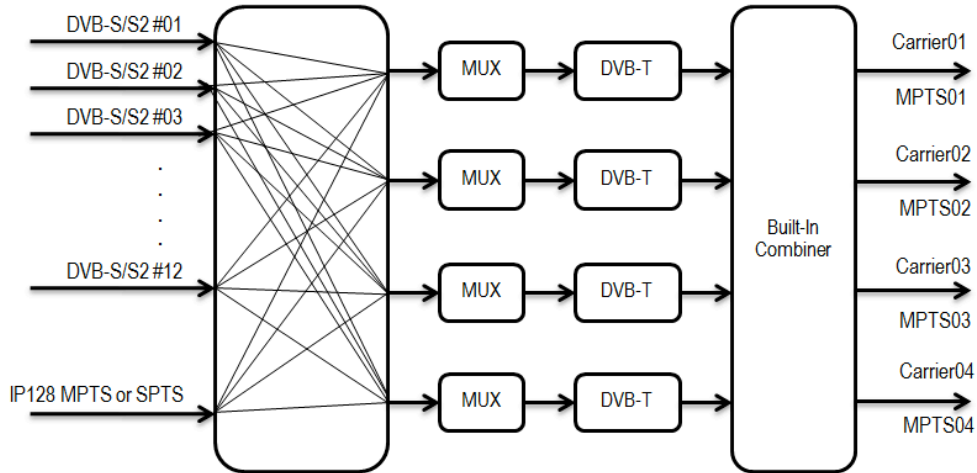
DVB-S/S2 #01
DVB-S/S2 #02
DVB-S/S2 #03
.
.
.
.
DVB-S/S2 #12
IP128 MPTS or SPTS

MUX
DVB-T
MUX
DVB-T
MUX
DVB-T
MUX
DVB-T

Built-In Combiner

Carrier01
MPTS01
Carrier02
MPTS02
Carrier03
MPTS03
Carrier04
MPTS04